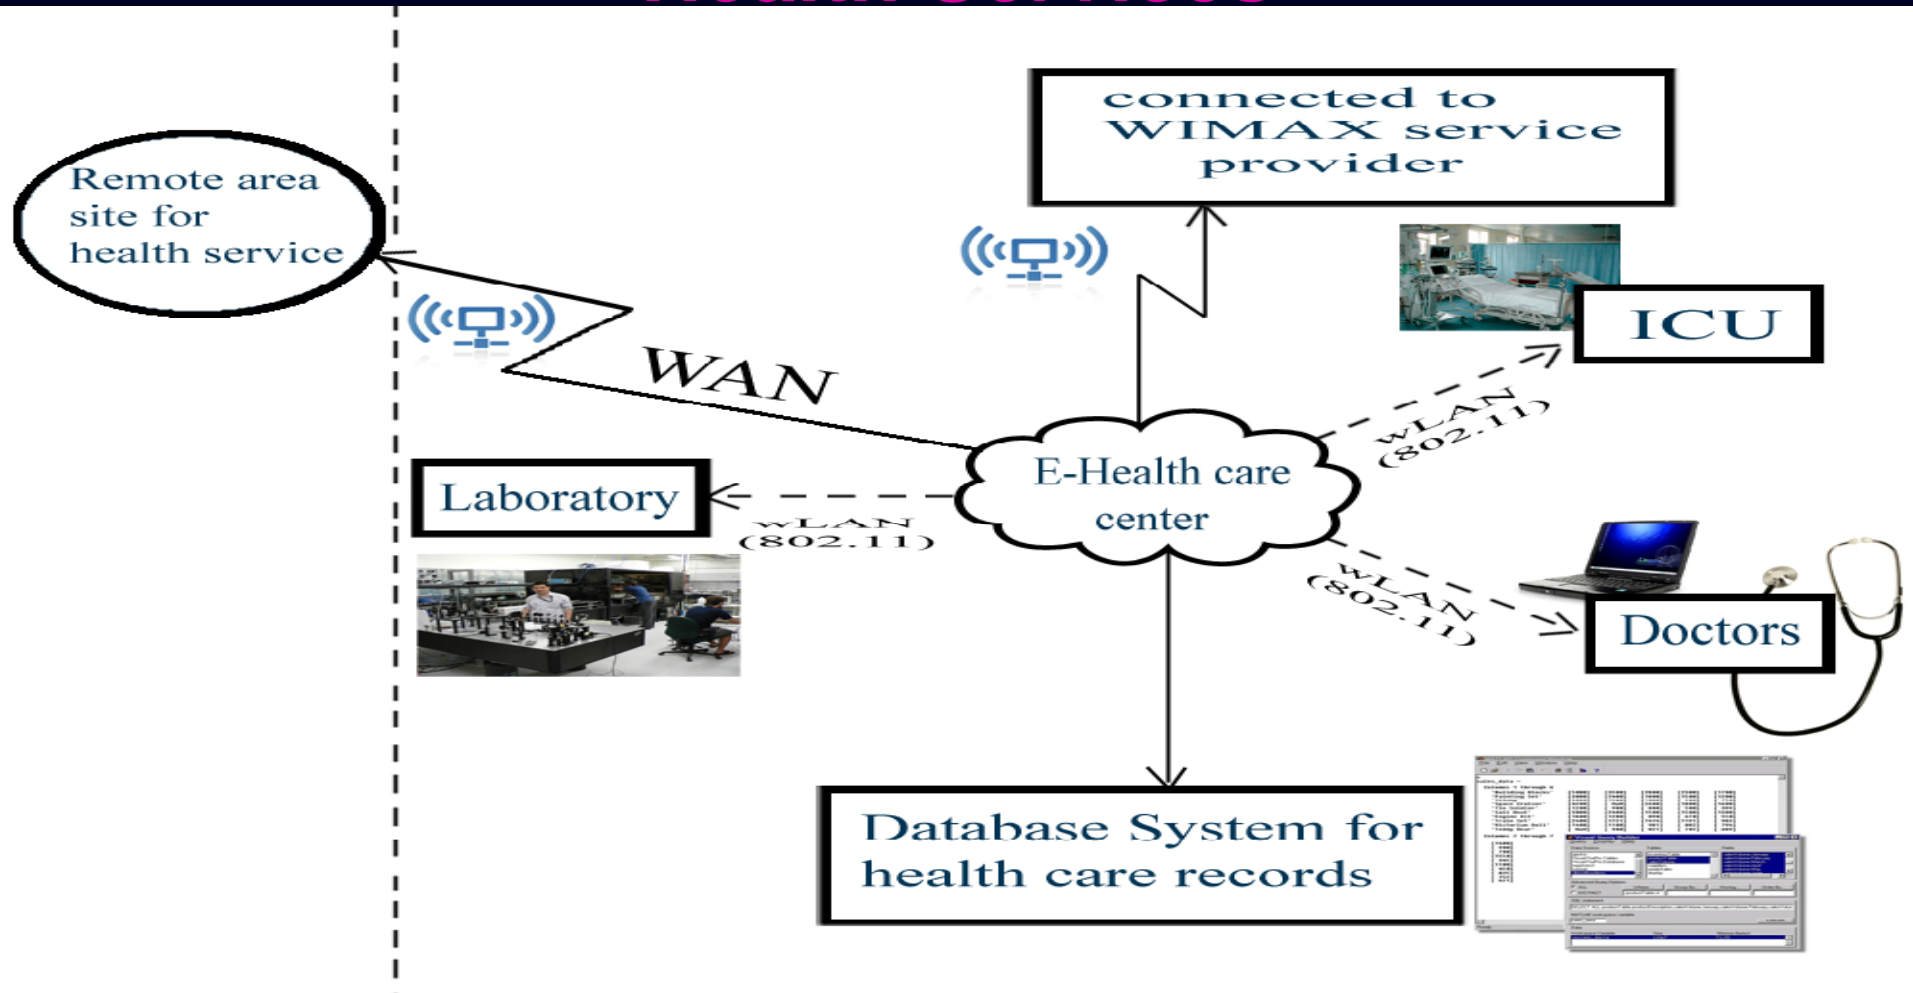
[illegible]

connected to WIMAX service provider

Remote area site for health service

ICU

WAN

wLAN (802.11)

Laboratory

E-Health care center

wLAN (802.11)

wLAN (802.11)

Doctors

Database System for health care records